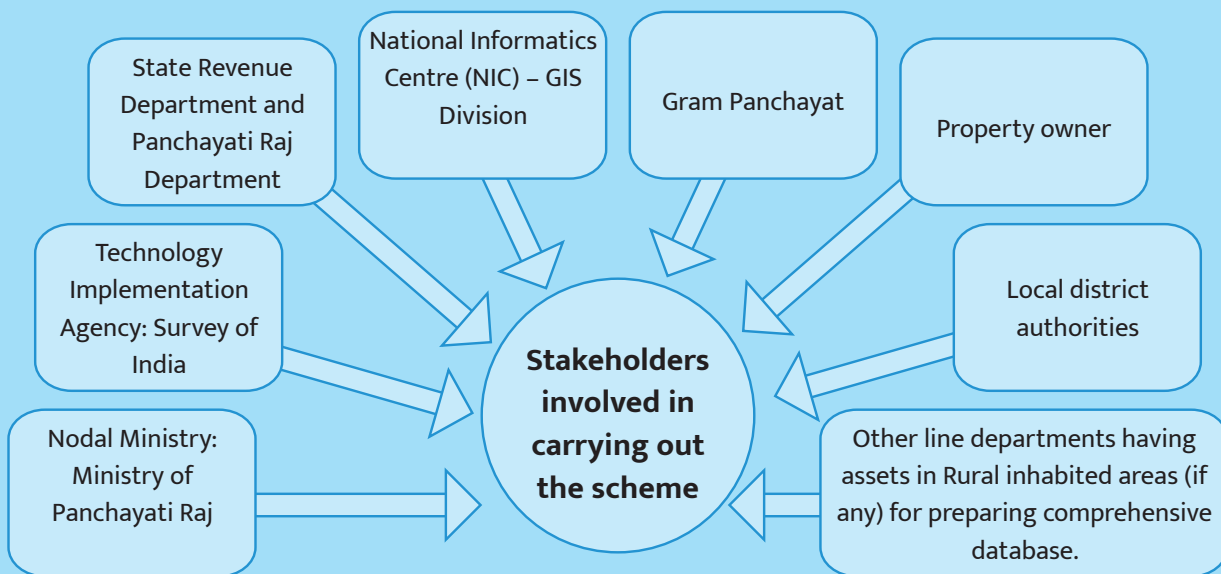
State Revenue Department and Panchayati Raj Department

National Informatics Centre (NIC) – GIS Division

Gram Panchayat

Property owner

Technology Implementation Agency: Survey of India

Local district authorities

Stakeholders involved in carrying out the scheme

Nodal Ministry: Ministry of Panchayati Raj

Other line departments having assets in Rural inhabited areas (if any) for preparing comprehensive database.